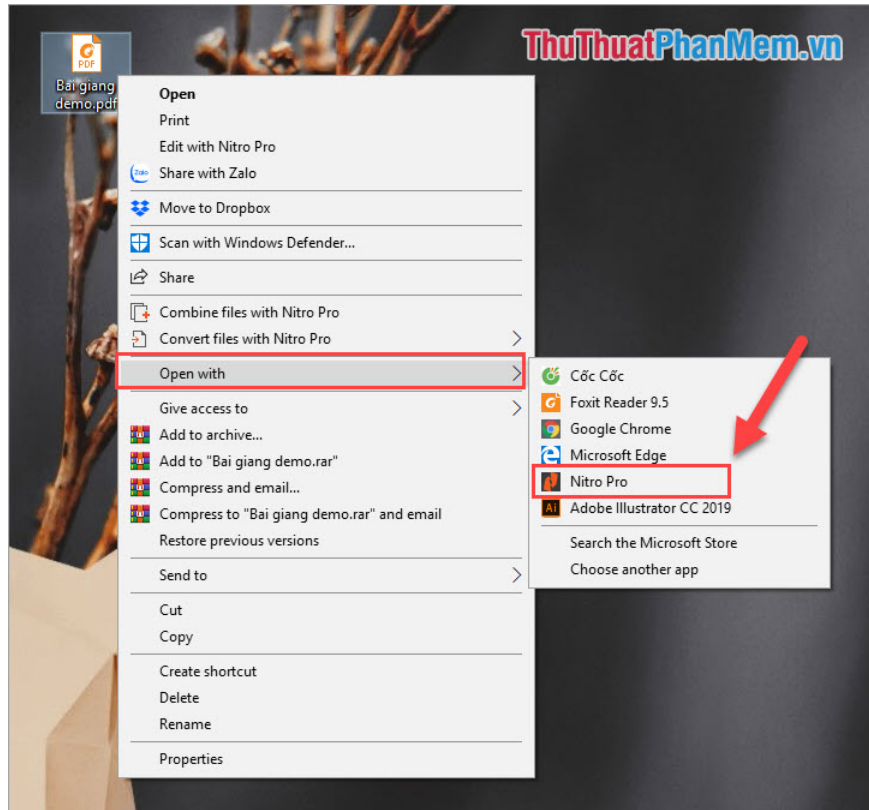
PDF
Bai giang demo.pdf

ThuThuatPhanMem.vn

Open
Print
Edit with Nitro Pro
Zalo Share with Zalo
Move to Dropbox
Scan with Windows Defender...
Share
Combine files with Nitro Pro
Convert files with Nitro Pro
Open with
Give access to
Add to archive...
Add to "Bai giang demo.rar"
Compress and email...
Compress to "Bai giang demo.rar" and email
Restore previous versions
Send to
Cut
Copy
Create shortcut
Delete
Rename
Properties

Cốc Cốc
Foxit Reader 9.5
Google Chrome
Microsoft Edge
Nitro Pro
Ai Adobe Illustrator CC 2019
Search the Microsoft Store
Choose another app